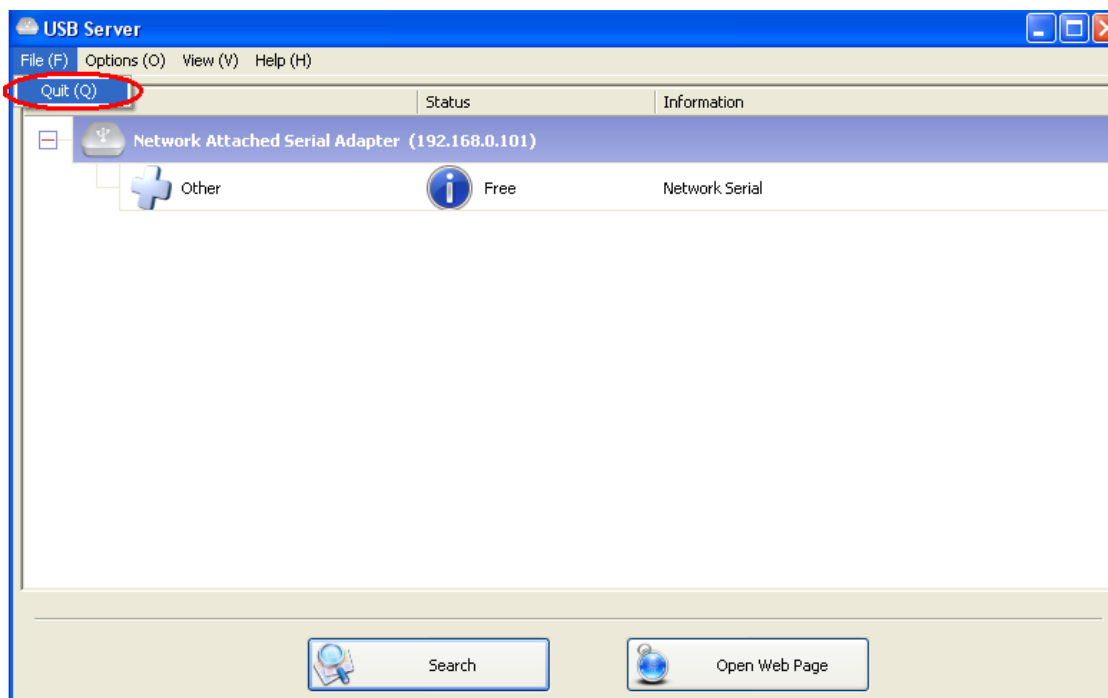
USB Server

File (F) Options (O) View (V) Help (H)

Quit (Q)

| | Status | Information |
|---|---|---|
| Network Attached Serial Adapter (192.168.0.101) | | |
| Other | Free | Network Serial |

Search

Open Web Page